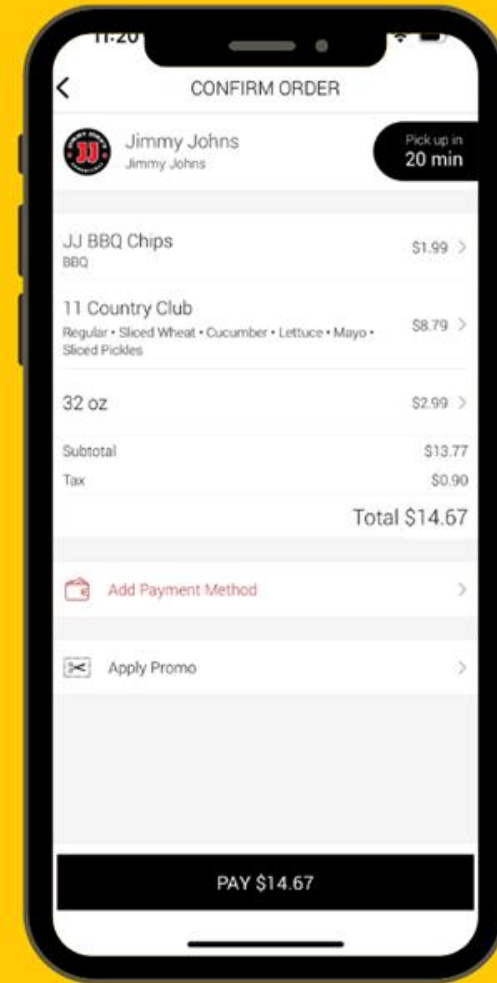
11:20

CONFIRM ORDER

JJ

Jimmy Johns
Jimmy Johns

Pick up in
20 min

JJ BBQ Chips
BBQ
$1.99

11 Country Club
Regular • Sliced Wheat • Cucumber • Lettuce • Mayo • Sliced Pickles
$8.79

32 oz
$2.99

Subtotal $13.77
Tax $0.90
Total $14.67

Add Payment Method

Apply Promo

PAY $14.67